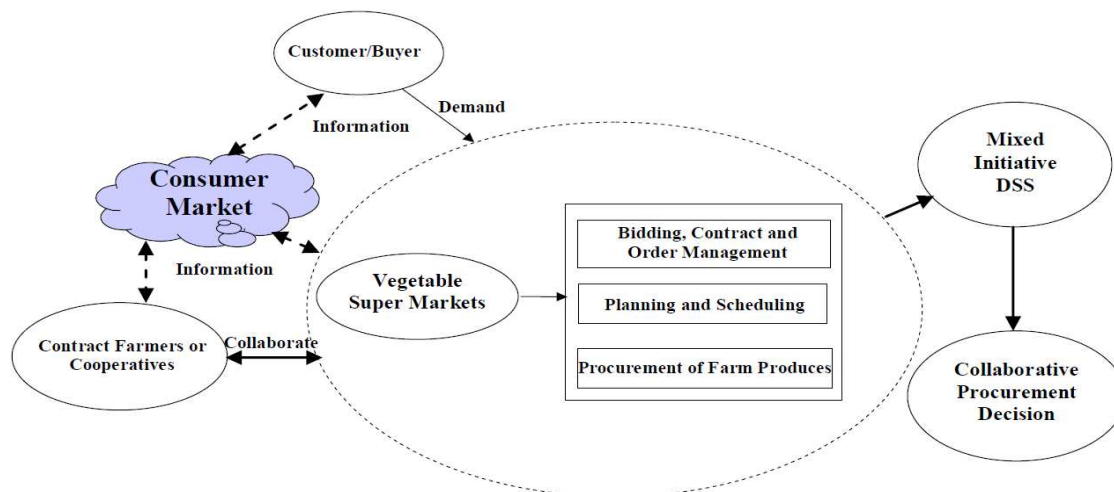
Customer/Buyer

Demand

Information

Consumer Market

Information

Contract Farmers or Cooperatives

Collaborate

Vegetable Super Markets

Bidding, Contract and Order Management

Planning and Scheduling

Procurement of Farm Produces

Mixed Initiative DSS

Collaborative Procurement Decision